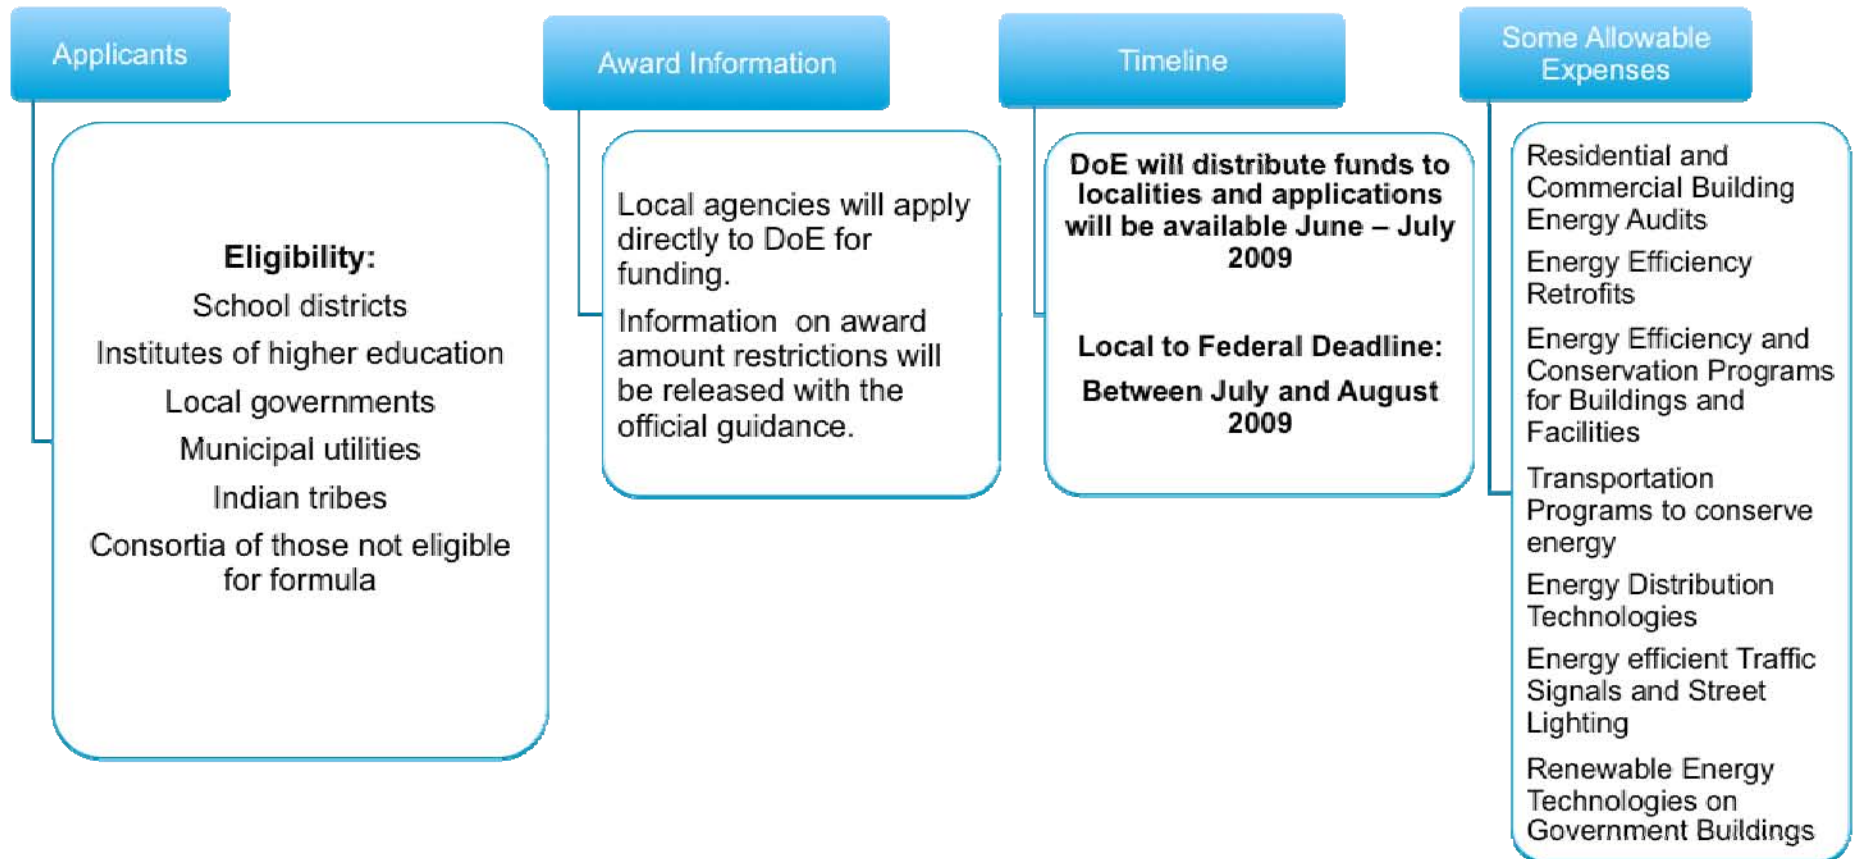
Applicants

Eligibility:

School districts

Institutes of higher education

Local governments

Municipal utilities

Indian tribes

Consortia of those not eligible for formula

Award Information

Local agencies will apply directly to DoE for funding.

Information  on award amount restrictions will be released with the official guidance.

Timeline

DoE will distribute funds to localities and applications will be available June – July 2009

Local to Federal Deadline:

Between July and August 2009

Some Allowable Expenses

Residential and Commercial Building Energy Audits

Energy Efficiency Retrofits

Energy Efficiency and Conservation Programs for Buildings and Facilities

Transportation Programs to conserve energy

Energy Distribution Technologies

Energy efficient Traffic Signals and Street Lighting

Renewable Energy Technologies on Government Buildings